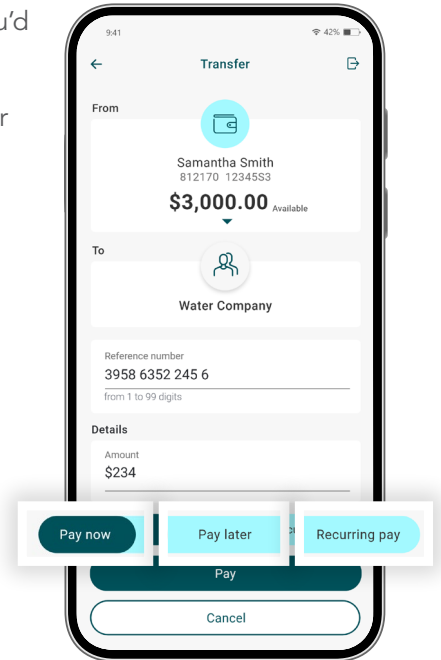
u'd

r

9:41

42%

Transfer

From

Samantha Smith
812170 12345S3
$3,000.00 Available

To

Water Company

Reference number
3958 6352 245 6
from 1 to 99 digits

Details

Amount
$234

Pay now

Pay later

Recurring pay

Pay

Cancel